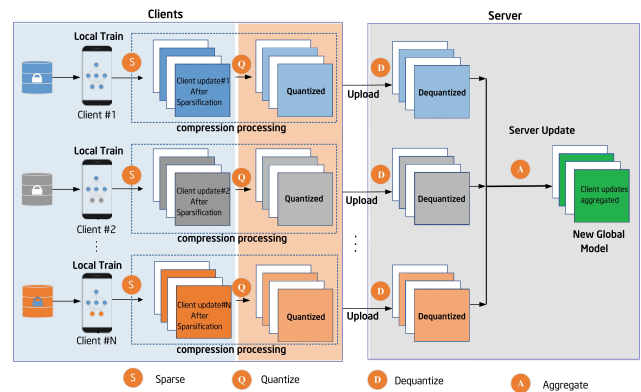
Clients

Server

Local Train

Client #1

S

Client update#1 After Sparsification

Q

Quantized

compression processing

Upload

D

Dequantized

Local Train

Client #2

S

Client update#2 After Sparsification

Q

Quantized

compression processing

Upload

D

Dequantized

Server Update

A

Client updates aggregated

New Global Model

Local Train

Client #N

S

Client update#N After Sparsification

Q

Quantized

compression processing

Upload

D

Dequantized

S Sparse

Q Quantize

D Dequantize

A Aggregate